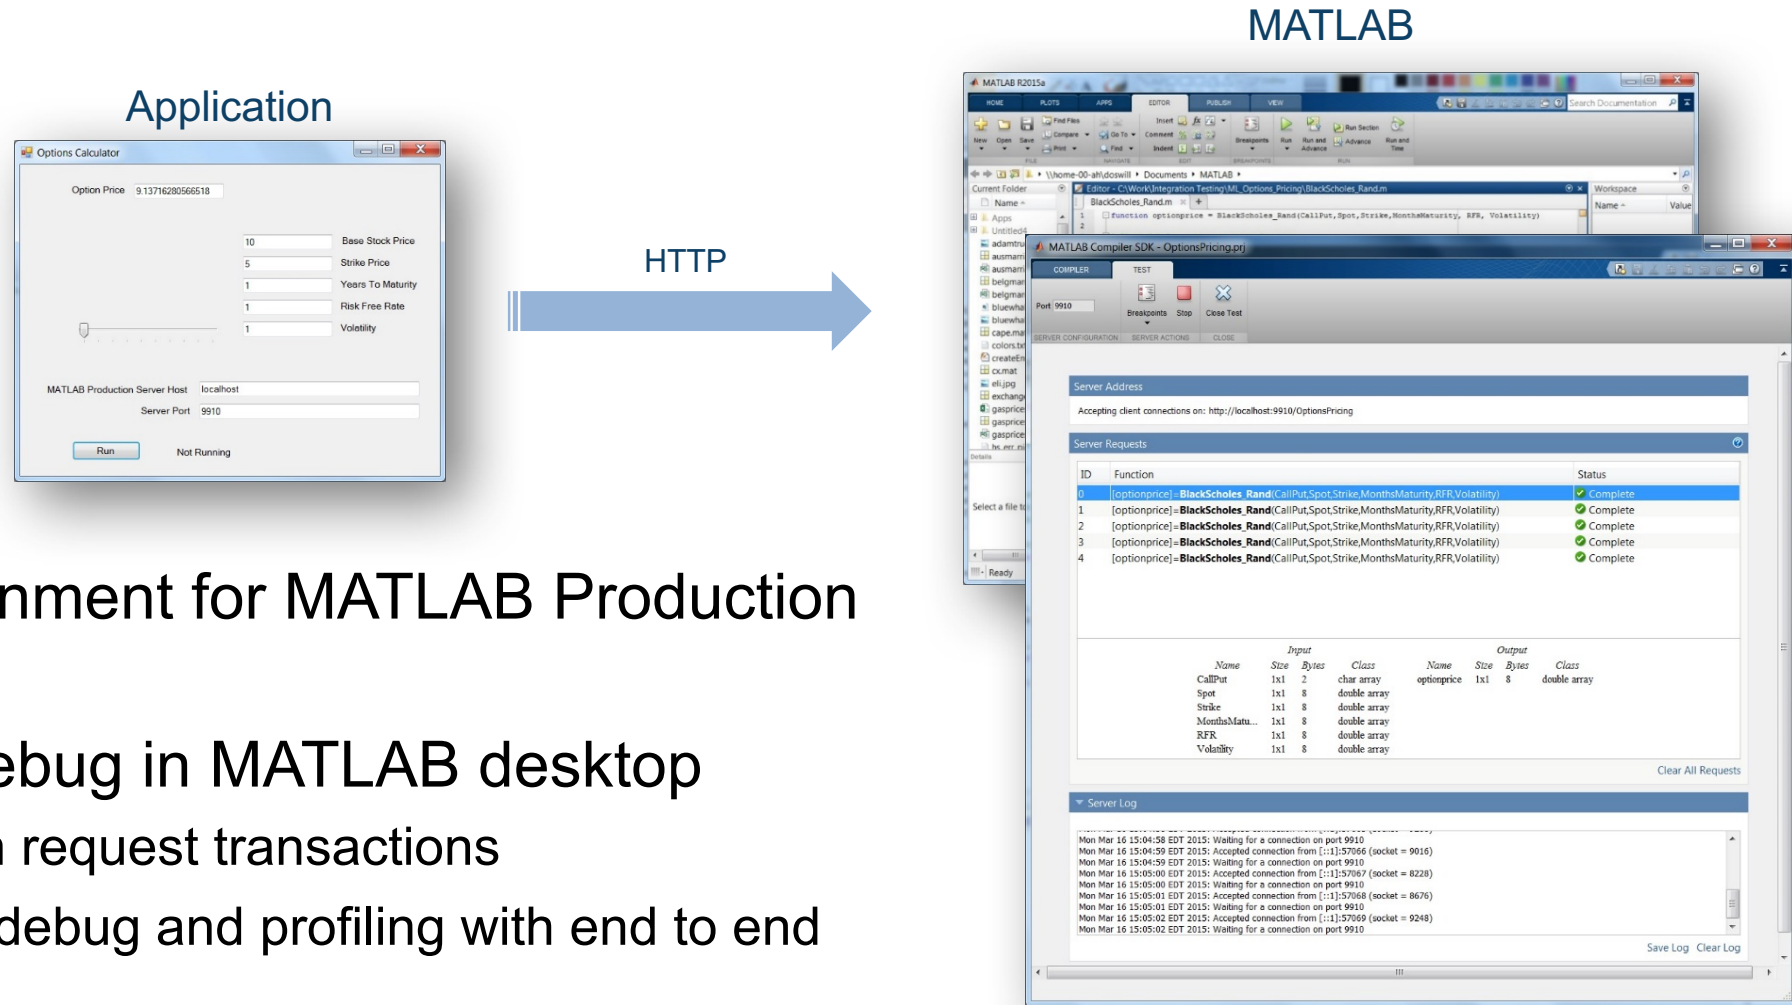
MATLAB

Application

Options Calculator

Option Price 9.13716280566518

10 Base Stock Price
5 Strike Price
1 Years To Maturity
1 Risk Free Rate
1 Volatility

MATLAB Production Server Host localhost
Server Port 9910

Run Not Running

HTTP

MATLAB R2015a

HOME PLOTS APPS EDITOR PUBLISH VIEW

Search Documentation

\\home-00-ah\doswill ▸ Documents ▸ MATLAB ▸

Current Folder

Editor - C:\Work\Integration Testing\ML_Options_Pricing\BlackScholes_Rand.m

BlackScholes_Rand.m

function optionprice = BlackScholes_Rand(CallPut, Spot, Strike, MonthsMaturity, RFR, Volatility)

Workspace

Name Value

Apps
Untitled4
adamtru
ausmam
ausmam
belgmar
belgmar
bluewha
bluewha
cape.ma
colors.tx
createEn
cx.mat
eli.jpg
exchang
gasprice
gasprice
gasprice

Select a file to

Ready

MATLAB Compiler SDK - OptionsPricing.prj

COMPILER TEST

Port 9910

Breakpoints Stop Close Test

SERVER CONFIGURATION SERVER ACTIONS CLOSE

Server Address

Accepting client connections on: http://localhost:9910/OptionsPricing

Server Requests

| ID | Function | Status |
|---|---|---|
| 0 | [optionprice]=BlackScholes_Rand(CallPut,Spot,Strike,MonthsMaturity,RFR,Volatility) | Complete |
| 1 | [optionprice]=BlackScholes_Rand(CallPut,Spot,Strike,MonthsMaturity,RFR,Volatility) | Complete |
| 2 | [optionprice]=BlackScholes_Rand(CallPut,Spot,Strike,MonthsMaturity,RFR,Volatility) | Complete |
| 3 | [optionprice]=BlackScholes_Rand(CallPut,Spot,Strike,MonthsMaturity,RFR,Volatility) | Complete |
| 4 | [optionprice]=BlackScholes_Rand(CallPut,Spot,Strike,MonthsMaturity,RFR,Volatility) | Complete |

Input

| Name | Size | Bytes | Class |
|---|---|---|---|
| CallPut | 1x1 | 2 | char array |
| Spot | 1x1 | 8 | double array |
| Strike | 1x1 | 8 | double array |
| MonthsMatu... | 1x1 | 8 | double array |
| RFR | 1x1 | 8 | double array |
| Volatility | 1x1 | 8 | double array |

Output

| Name | Size | Bytes | Class |
|---|---|---|---|
| optionprice | 1x1 | 8 | double array |

Clear All Requests

Server Log

Mon Mar 16 15:04:58 EDT 2015: Waiting for a connection on port 9910
Mon Mar 16 15:04:59 EDT 2015: Accepted connection from [::1]:57066 (socket = 9016)
Mon Mar 16 15:04:59 EDT 2015: Waiting for a connection on port 9910
Mon Mar 16 15:05:00 EDT 2015: Accepted connection from [::1]:57067 (socket = 8228)
Mon Mar 16 15:05:00 EDT 2015: Waiting for a connection on port 9910
Mon Mar 16 15:05:01 EDT 2015: Accepted connection from [::1]:57068 (socket = 8676)
Mon Mar 16 15:05:01 EDT 2015: Waiting for a connection on port 9910
Mon Mar 16 15:05:02 EDT 2015: Accepted connection from [::1]:57069 (socket = 9248)
Mon Mar 16 15:05:02 EDT 2015: Waiting for a connection on port 9910

Save Log Clear Log

nment for MATLAB Production

ebug in MATLAB desktop
request transactions
debug and profiling with end to end